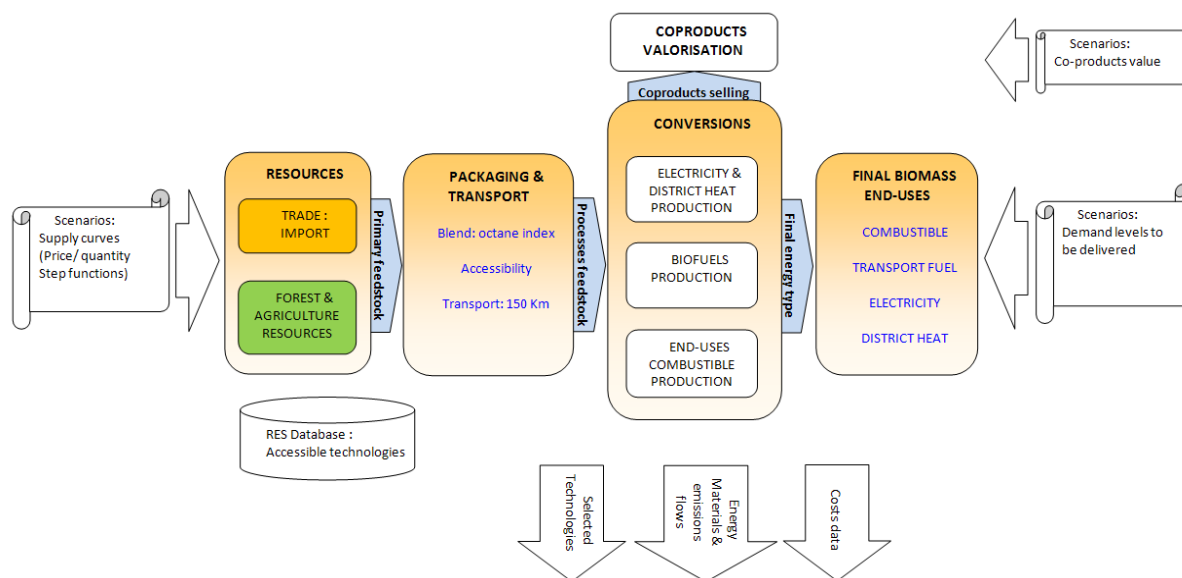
COPRODUCTS VALORISATION

Scenarios: Co-products value

Coproducts selling

CONVERSIONS

Scenarios: Supply curves (Price/ quantity Step functions)

RESOURCES

TRADE : IMPORT

FOREST & AGRICULTURE RESOURCES

Primary feedstock

PACKAGING & TRANSPORT

Blend: octane index

Accessibility

Transport: 150 Km

Processes feedstock

ELECTRICITY & DISTRICT HEAT PRODUCTION

BIOFUELS PRODUCTION

END-USES COMBUSTIBLE PRODUCTION

Final energy type

FINAL BIOMASS END-USES

COMBUSTIBLE

TRANSPORT FUEL

ELECTRICITY

DISTRICT HEAT

Scenarios: Demand levels to be delivered

RES Database : Accessible technologies

Selected Technologies

Energy Materials & emissions flows

Costs data